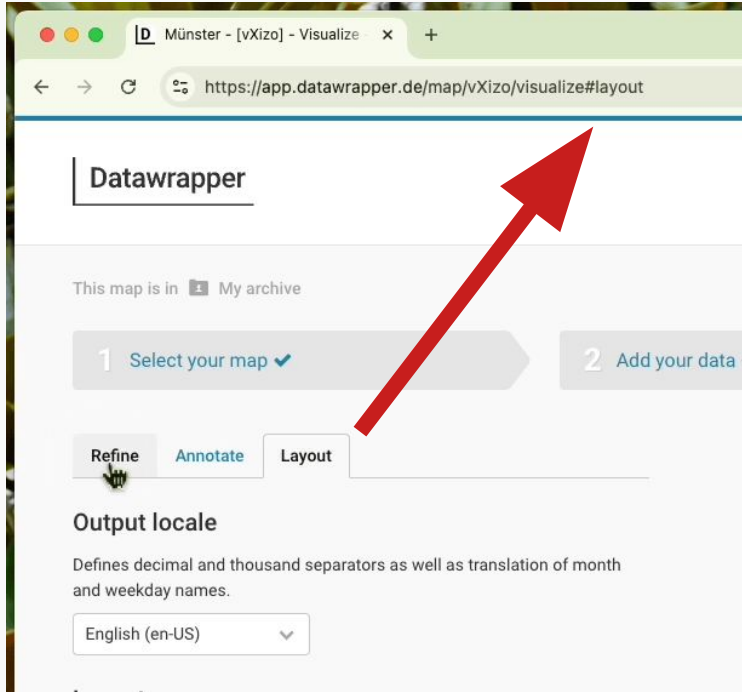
D Münster - [vXizo] - Visualize ×
+
https://app.datawrapper.de/map/vXizo/visualize#layout

Datawrapper

This map is in My archive

1 Select your map ✔
2 Add your data

Refine
Annotate
Layout

Output locale

Defines decimal and thousand separators as well as translation of month and weekday names.

English (en-US)

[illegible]